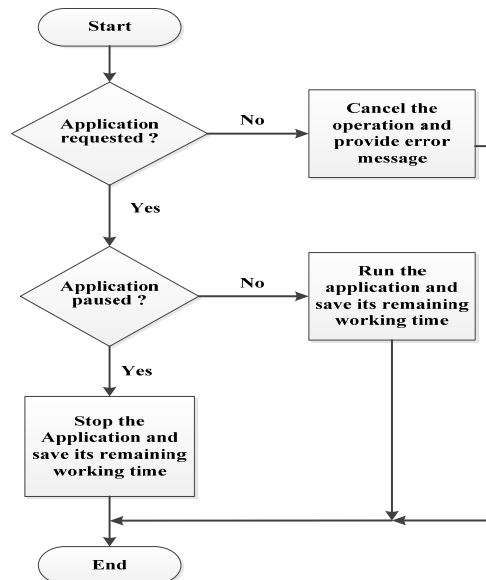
Start

Application requested ?

No

Cancel the operation and provide error message

Yes

Application paused ?

No

Run the application and save its remaining working time

Yes

Stop the Application and save its remaining working time

End